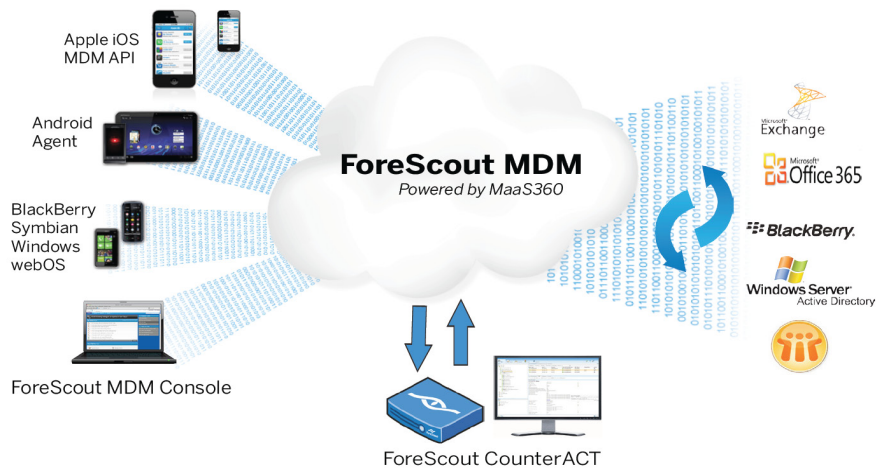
Apple iOS
MDM API

Android
Agent

BlackBerry
Symbian
Windows
webOS

ForeScout MDM Console

ForeScout MDM
Powered by MaaS360

ForeScout CounterACT

Microsoft
Exchange

Microsoft
Office 365

BlackBerry.

Windows Server
Active Directory